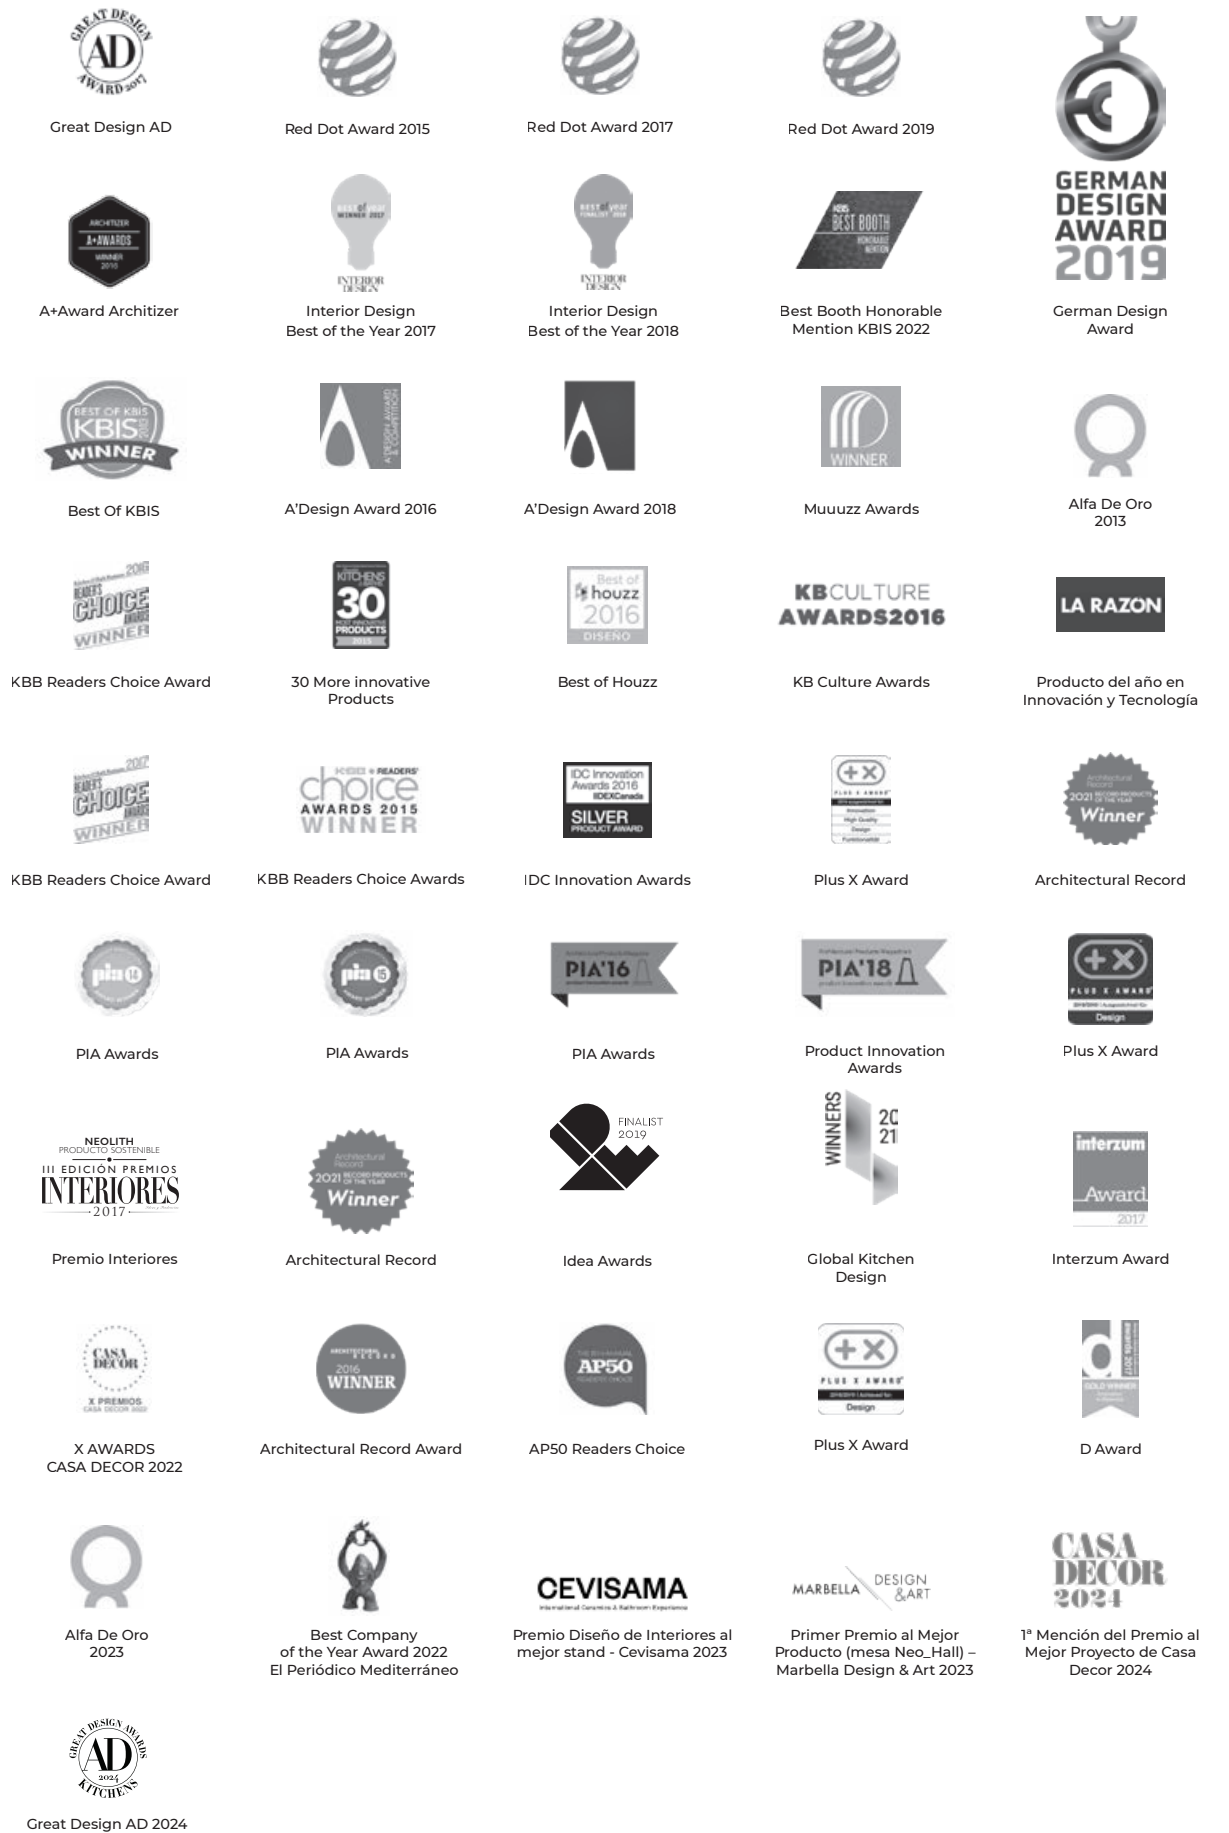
GREAT DESIGN AD AWARD 2017

Great Design AD

Red Dot Award 2015

Red Dot Award 2017

Red Dot Award 2019

GERMAN DESIGN AWARD 2019

ARCHITIZER A+AWARDS WINNER 2016

A+Award Architizer

best of year WINNER 2017 INTERIOR DESIGN

Interior Design Best of the Year 2017

best of year FINALIST 2018 INTERIOR DESIGN

Interior Design Best of the Year 2018

KBIS BEST BOOTH HONORABLE MENTION

Best Booth Honorable Mention KBIS 2022

German Design Award

BEST OF KBIS KBIS 2016 WINNER

Best Of KBIS

A'DESIGN AWARD & COMPETITION

A'Design Award 2016

A'Design Award 2018

WINNER

Muuuzz Awards

Alfa De Oro 2013

2016 READERS' CHOICE WINNER

KBB Readers Choice Award

KITCHENS 30 MOST INNOVATIVE PRODUCTS 2015

30 More innovative Products

Best of houzz 2016 DISEÑO

Best of Houzz

KBCULTURE AWARDS2016

KB Culture Awards

LA RAZON

Producto del año en Innovación y Tecnología

2017 READERS' CHOICE WINNER

KBB Readers Choice Award

KBB READERS' choice AWARDS 2015 WINNER

KBB Readers Choice Awards

IDC Innovation Awards 2016 IIDEXCanada SILVER PRODUCT AWARD

IDC Innovation Awards

+X PLUS X AWARD Innovation High Quality Design Functionality

Plus X Award

Architectural Record 2021 RECORD PRODUCTS OF THE YEAR Winner

Architectural Record

pia 14

PIA Awards

pia 15

PIA Awards

PIA'16

PIA Awards

PIA'18

Product Innovation Awards

+X PLUS X AWARD Design

Plus X Award

NEOLITH PRODUCTO SOSTENIBLE III EDICIÓN PREMIOS INTERIORES 2017

Premio Interiores

Architectural Record 2021 RECORD PRODUCTS OF THE YEAR Winner

Architectural Record

FINALIST 2019

Idea Awards

WINNERS 20 21

Global Kitchen Design

interzum Award 2017

Interzum Award

CASA DECOR X PREMIOS CASA DECOR 2022

X AWARDS CASA DECOR 2022

ARCHITECTURAL RECORD 2016 WINNER

Architectural Record Award

AP50 READERS CHOICE

AP50 Readers Choice

+X PLUS X AWARD Design

Plus X Award

d GOLD WINNER

D Award

Alfa De Oro 2023

Best Company of the Year Award 2022 El Periódico Mediterráneo

CEVISAMA International Ceramics & Bathroom Experience

Premio Diseño de Interiores al mejor stand - Cevisama 2023

MARBELLA DESIGN &ART

Primer Premio al Mejor Producto (mesa Neo_Hall) – Marbella Design & Art 2023

CASA DECOR 2024

1ª Mención del Premio al Mejor Proyecto de Casa Decor 2024

GREAT DESIGN AWARDS AD 2024 KITCHENS

Great Design AD 2024